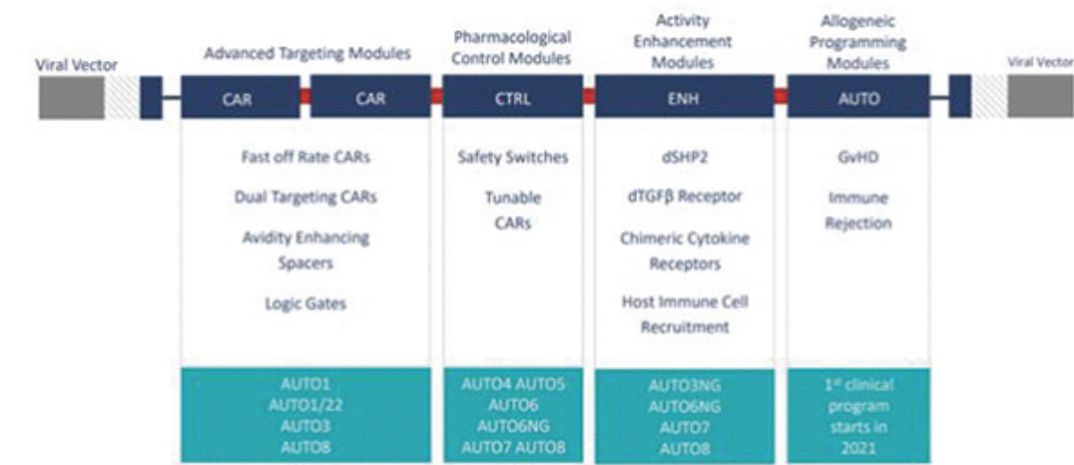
Viral Vector

Advanced Targeting Modules

CAR

CAR

Fast off Rate CARs

Dual Targeting CARs

Avidity Enhancing Spacers

Logic Gates

AUTO1
AUTO1/22
AUTO3
AUTO8

Pharmacological Control Modules

CTRL

Safety Switches

Tunable CARs

AUTO4 AUTO5
AUTO6
AUTO6NG
AUTO7 AUTO8

Activity Enhancement Modules

ENH

dSHP2

dTGFβ Receptor

Chimeric Cytokine Receptors

Host Immune Cell Recruitment

AUTO3NG
AUTO6NG
AUTO7
AUTO8

Allogeneic Programming Modules

AUTO

GvHD

Immune Rejection

1$^{st}$ clinical program starts in 2021

Viral Vector